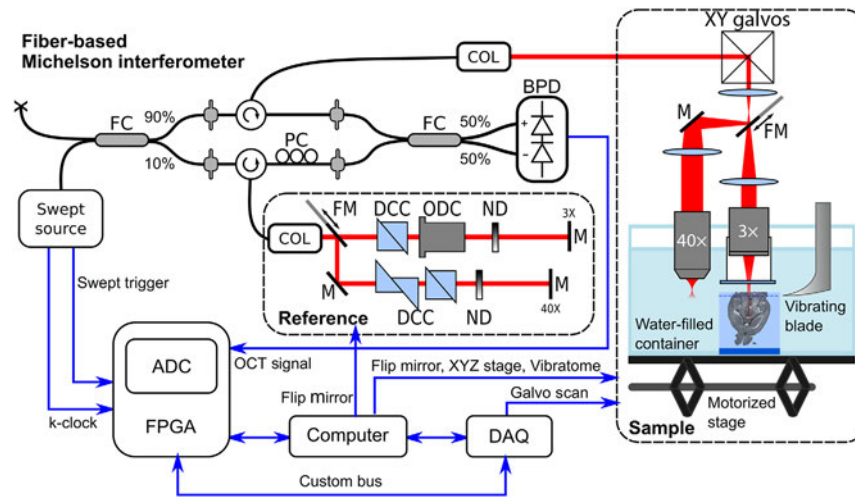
Fiber-based Michelson interferometer

FC
90%
10%
PC
FC
50%
50%
BPD
+
-
COL
XY galvos
M
FM
40×
3×
Water-filled container
Vibrating blade
Motorized stage
Sample

Swept source
Swept trigger
COL
FM
DCC
ODC
ND
3X
M
M
DCC
ND
M
40X
Reference

ADC
FPGA
k-clock
OCT signal
Flip mirror
Flip mirror, XYZ stage, Vibratome
Galvo scan
Computer
DAQ
Custom bus